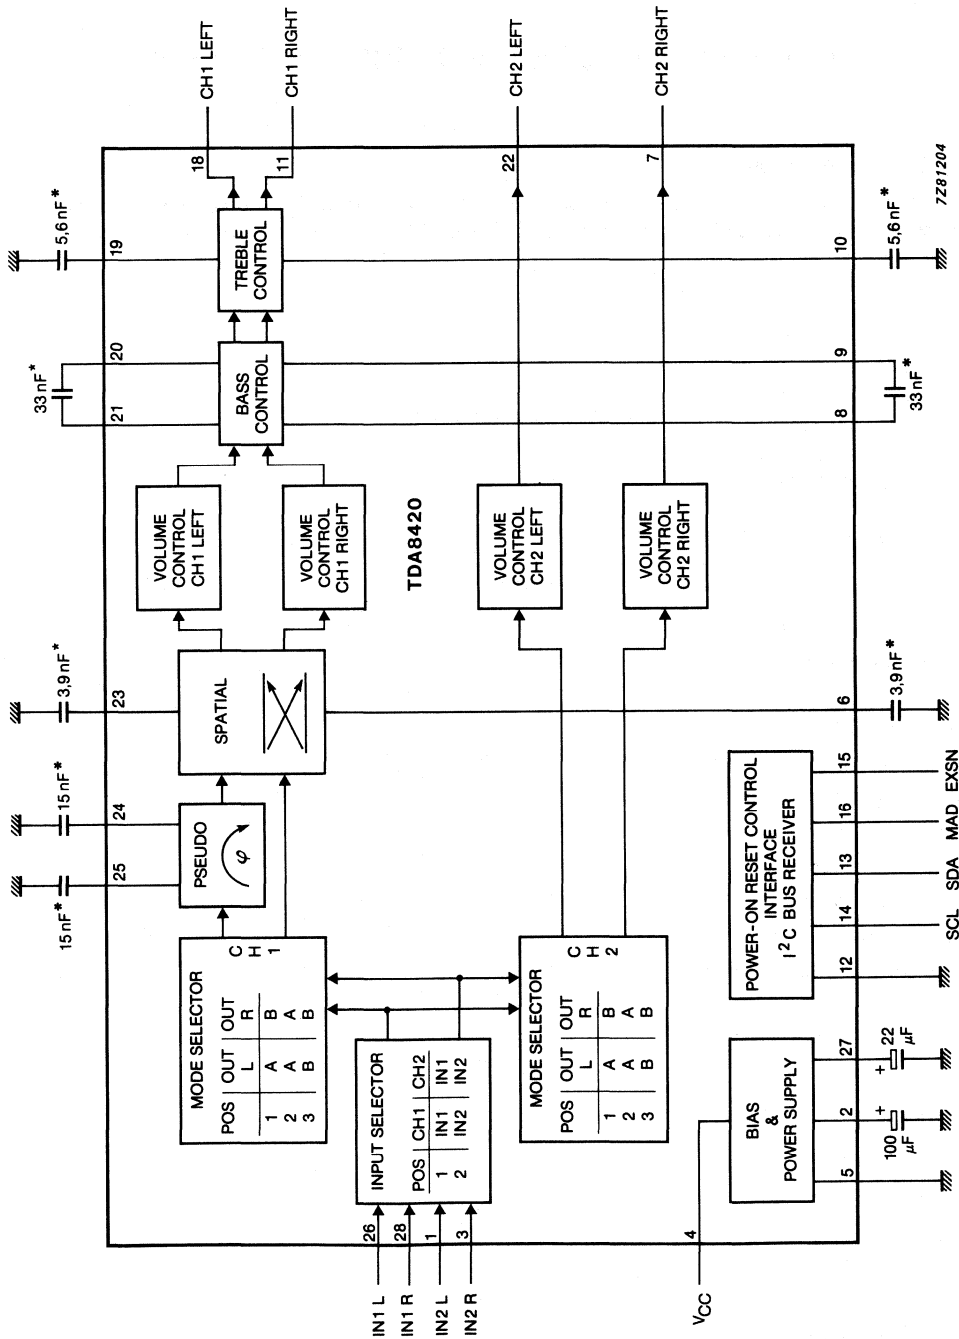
CH1 LEFT
CH1 RIGHT
CH2 LEFT
CH2 RIGHT

7Z81204

18
11
22
7

5,6 nF *
19
TREBLE CONTROL
10
5,6 nF *

33 nF *
20
21
BASS CONTROL
9
8
33 nF *

VOLUME CONTROL CH1 LEFT
VOLUME CONTROL CH1 RIGHT
TDA8420
VOLUME CONTROL CH2 LEFT
VOLUME CONTROL CH2 RIGHT

3,9 nF *
23
SPATIAL
6
3,9 nF *

15 nF *
24
PSEUDO
$\varphi$
15 nF *
25

POWER-ON RESET CONTROL INTERFACE
$I^2C$ BUS RECEIVER
15 EXSN
16 MAD
13 SDA
14 SCL
12

MODE SELECTOR CH1

| POS | OUT L | OUT R |
|---|---|---|
| 1 | A | B |
| 2 | A | A |
| 3 | B | B |

INPUT SELECTOR

| POS | CH1 | CH2 |
|---|---|---|
| 1 | IN1 | IN1 |
| 2 | IN2 | IN2 |

MODE SELECTOR CH2

| POS | OUT L | OUT R |
|---|---|---|
| 1 | A | B |
| 2 | A | A |
| 3 | B | B |

BIAS & POWER SUPPLY
27
+ 22 $\mu$F
2
+ 100 $\mu$F
5

26
28
1
3
4
IN1 L
IN1 R
IN2 L
IN2 R
$V_{CC}$